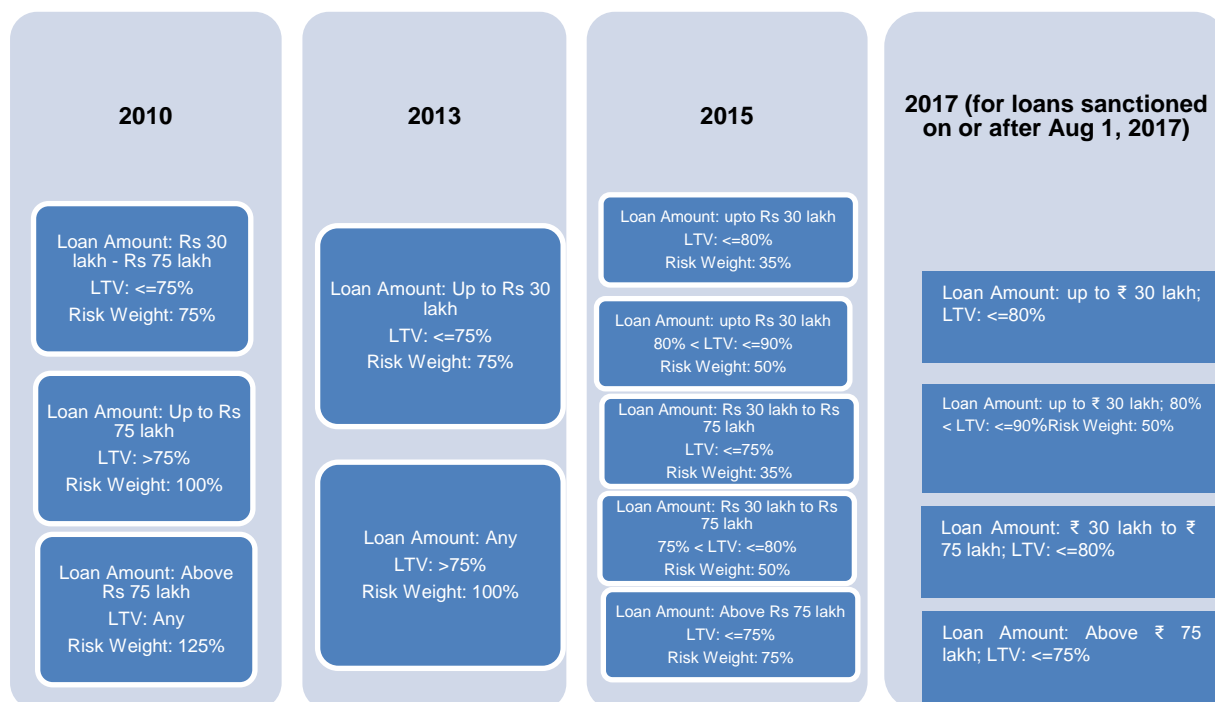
2010

Loan Amount: Rs 30 lakh - Rs 75 lakh
LTV: <=75%
Risk Weight: 75%

Loan Amount: Up to Rs 75 lakh
LTV: >75%
Risk Weight: 100%

Loan Amount: Above Rs 75 lakh
LTV: Any
Risk Weight: 125%

2013

Loan Amount: Up to Rs 30 lakh
LTV: <=75%
Risk Weight: 75%

Loan Amount: Any
LTV: >75%
Risk Weight: 100%

2015

Loan Amount: upto Rs 30 lakh
LTV: <=80%
Risk Weight: 35%

Loan Amount: upto Rs 30 lakh
80% < LTV: <=90%
Risk Weight: 50%

Loan Amount: Rs 30 lakh to Rs 75 lakh
LTV: <=75%
Risk Weight: 35%

Loan Amount: Rs 30 lakh to Rs 75 lakh
75% < LTV: <=80%
Risk Weight: 50%

Loan Amount: Above Rs 75 lakh
LTV: <=75%
Risk Weight: 75%

2017 (for loans sanctioned on or after Aug 1, 2017)

Loan Amount: up to ₹ 30 lakh; LTV: <=80%

Loan Amount: up to ₹ 30 lakh; 80% < LTV: <=90%Risk Weight: 50%

Loan Amount: ₹ 30 lakh to ₹ 75 lakh; LTV: <=80%

Loan Amount: Above ₹ 75 lakh; LTV: <=75%